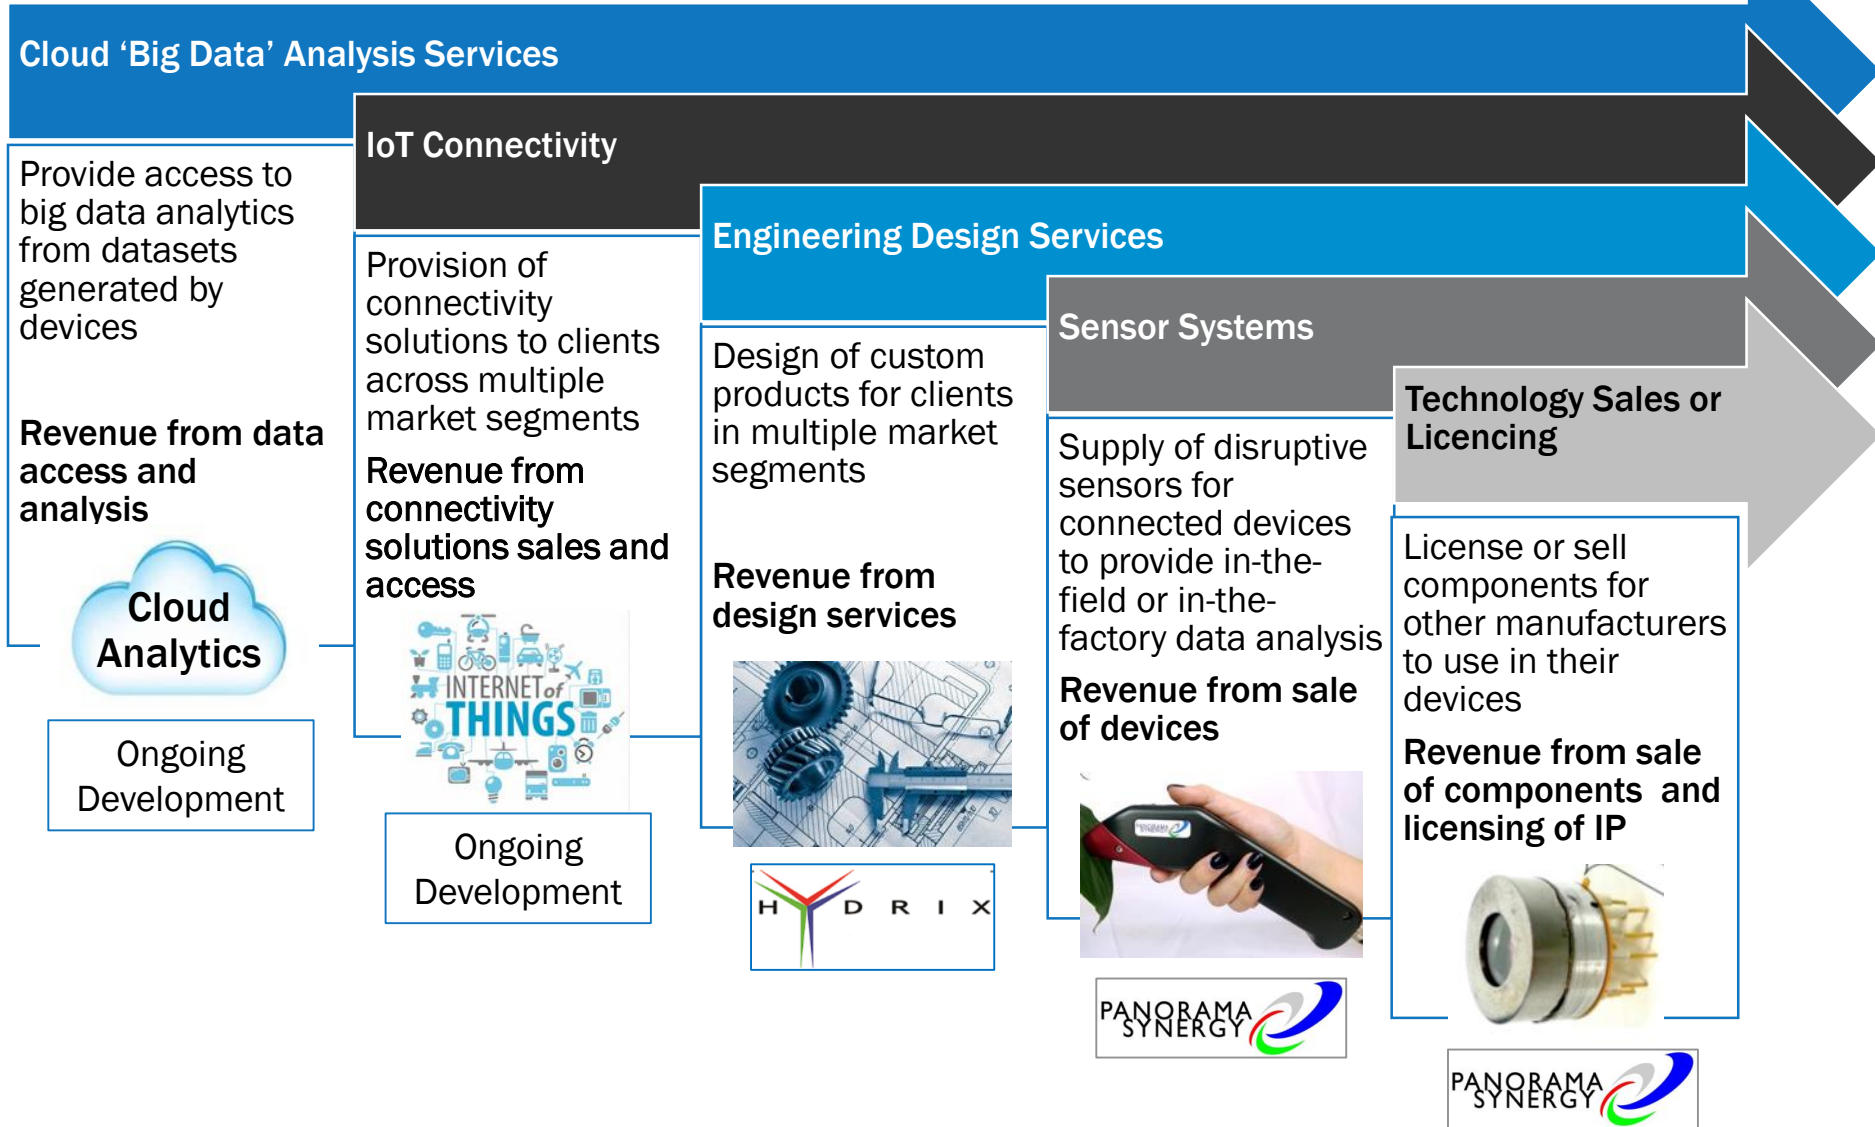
Cloud ‘Big Data’ Analysis Services

IoT Connectivity

Engineering Design Services

Sensor Systems

Technology Sales or Licencing

Provide access to big data analytics from datasets generated by devices

Revenue from data access and analysis

Cloud Analytics

Ongoing Development

Provision of connectivity solutions to clients across multiple market segments

Revenue from connectivity solutions sales and access

INTERNET of THINGS

Ongoing Development

Design of custom products for clients in multiple market segments

Revenue from design services

H Y D R I X

Supply of disruptive sensors for connected devices to provide in-the-field or in-the-factory data analysis

Revenue from sale of devices

PANORAMA SYNERGY

License or sell components for other manufacturers to use in their devices

Revenue from sale of components and licensing of IP

PANORAMA SYNERGY